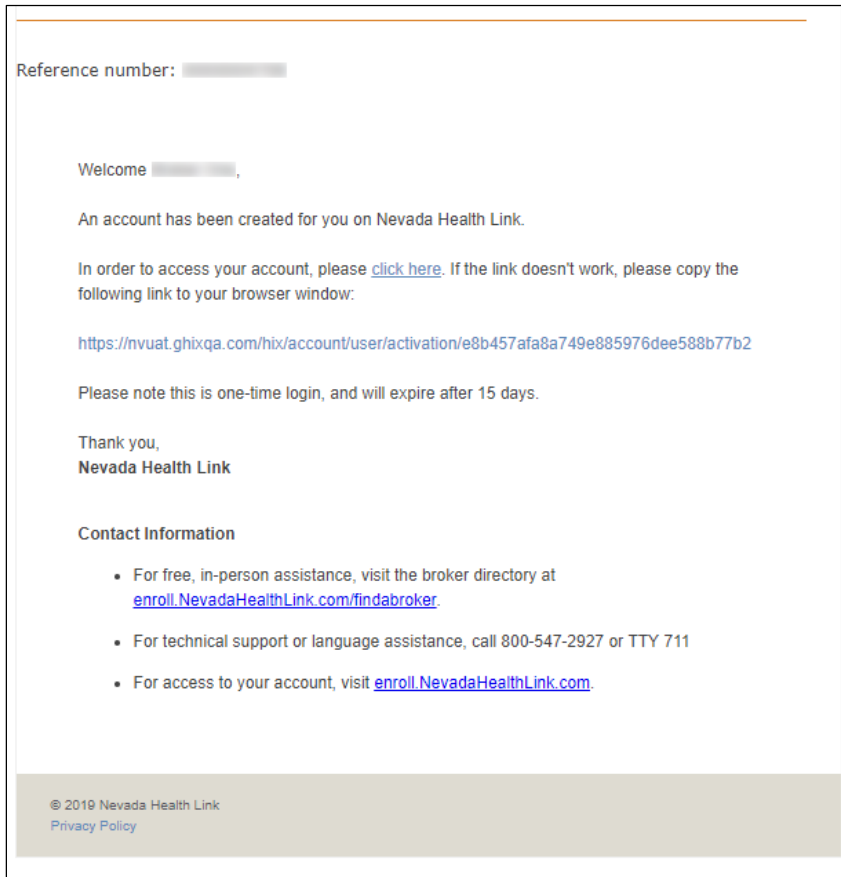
Reference number: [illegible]

Welcome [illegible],

An account has been created for you on Nevada Health Link.

In order to access your account, please click here. If the link doesn't work, please copy the following link to your browser window:

https://nvuat.ghixqa.com/hix/account/user/activation/e8b457afa8a749e885976dee588b77b2

Please note this is one-time login, and will expire after 15 days.

Thank you,
**Nevada Health Link**

**Contact Information**

- For free, in-person assistance, visit the broker directory at enroll.NevadaHealthLink.com/findabroker.
- For technical support or language assistance, call 800-547-2927 or TTY 711
- For access to your account, visit enroll.NevadaHealthLink.com.

© 2019 Nevada Health Link
Privacy Policy